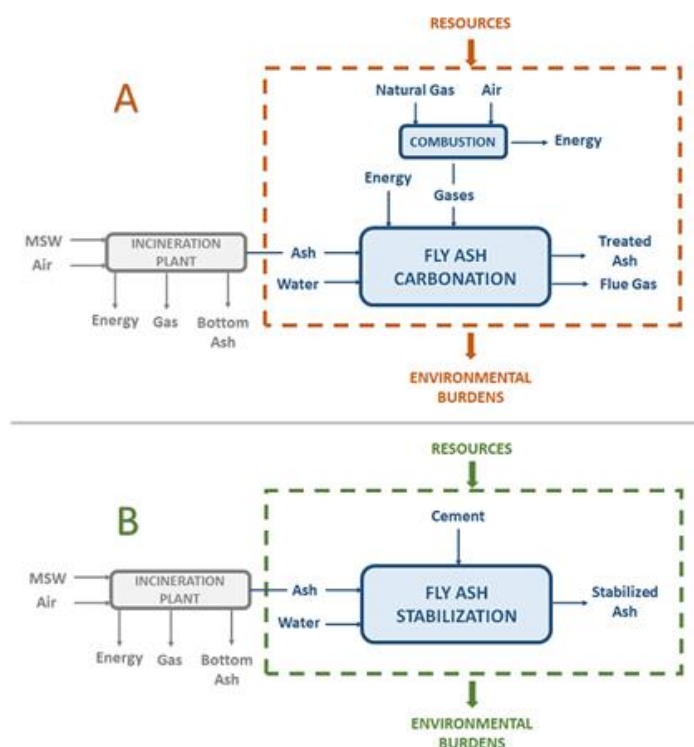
RESOURCES

A

Natural Gas

Air

COMBUSTION

Energy

Energy

Gases

MSW

Air

INCINERATION PLANT

Ash

Water

FLY ASH CARBONATION

Treated Ash

Flue Gas

Energy

Gas

Bottom Ash

ENVIRONMENTAL BURDENS

RESOURCES

B

Cement

MSW

Air

INCINERATION PLANT

Ash

Water

FLY ASH STABILIZATION

Stabilized Ash

Energy

Gas

Bottom Ash

ENVIRONMENTAL BURDENS